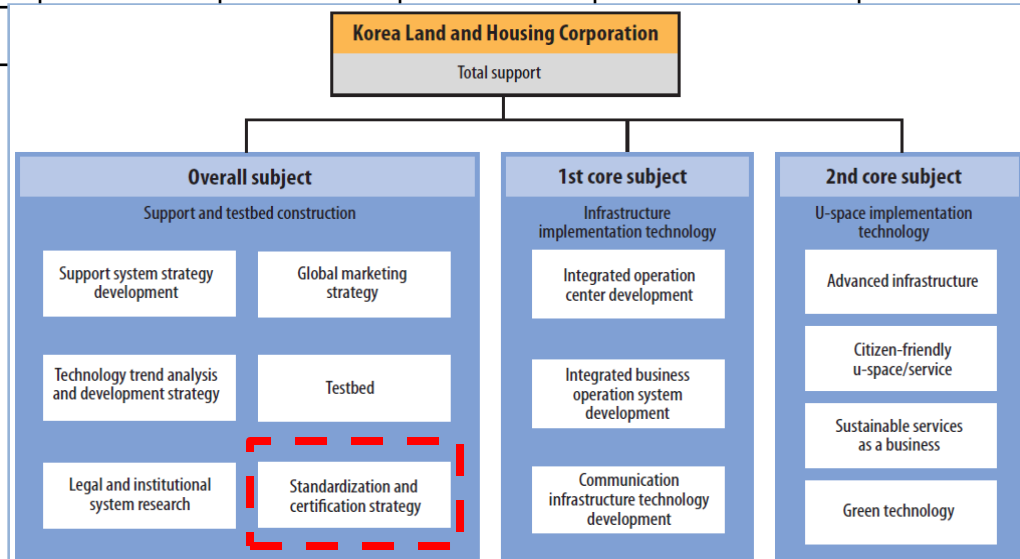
Korea Land and Housing Corporation

Total support

Overall subject

Support and testbed construction

Support system strategy development

Global marketing strategy

Technology trend analysis and development strategy

Testbed

Legal and institutional system research

Standardization and certification strategy

1st core subject

Infrastructure implementation technology

Integrated operation center development

Integrated business operation system development

Communication infrastructure technology development

2nd core subject

U-space implementation technology

Advanced infrastructure

Citizen-friendly u-space/service

Sustainable services as a business

Green technology